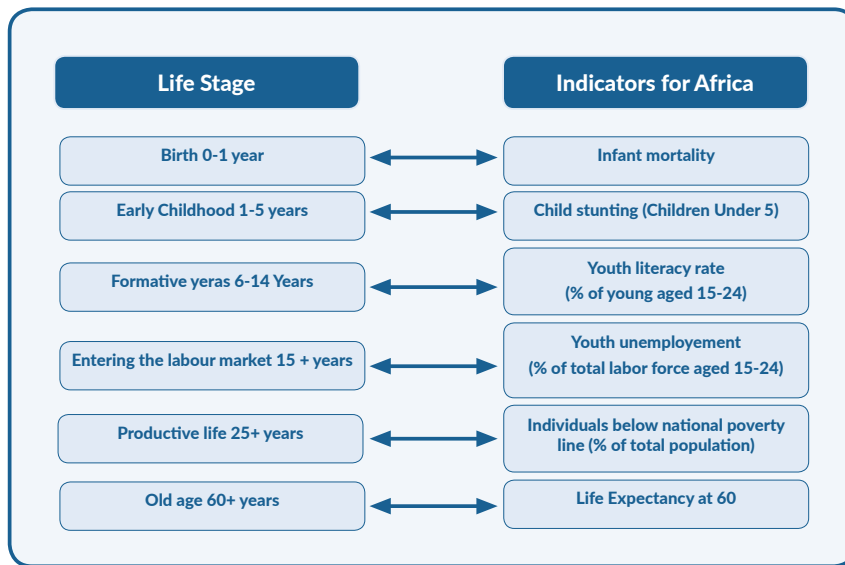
| Life Stage | Indicators for Africa |
|---|---|
| Birth 0-1 year | Infant mortality |
| Early Childhood 1-5 years | Child stunting (Children Under 5) |
| Formative yeras 6-14 Years | Youth literacy rate (% of young aged 15-24) |
| Entering the labour market 15 + years | Youth unemployement (% of total labor force aged 15-24) |
| Productive life 25+ years | Individuals below national poverty line (% of total population) |
| Old age 60+ years | Life Expectancy at 60 |